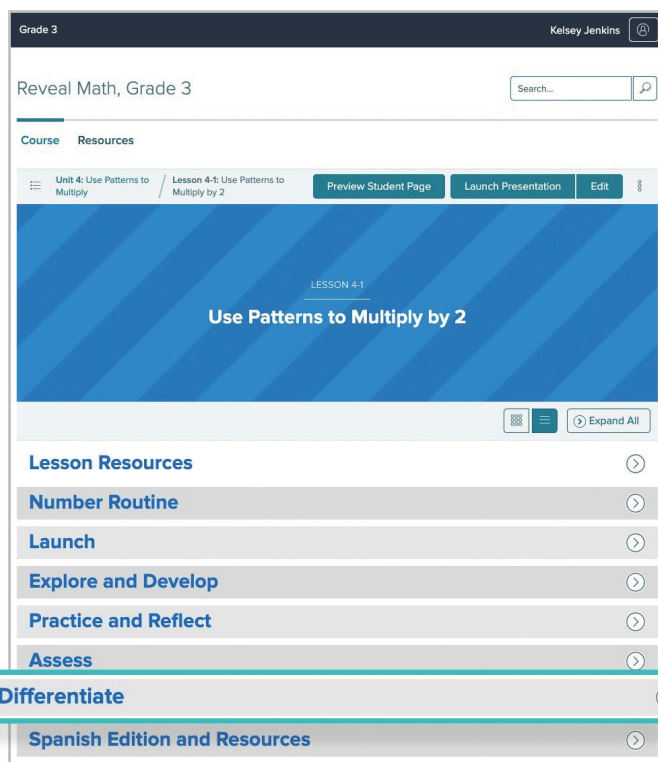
Grade 3

Kelsey Jenkins

Reveal Math, Grade 3

Search...

Course Resources

Unit 4: Use Patterns to Multiply / Lesson 4-1: Use Patterns to Multiply by 2

Preview Student Page

Launch Presentation

Edit

LESSON 4-1

Use Patterns to Multiply by 2

Expand All

Lesson Resources

Number Routine

Launch

Explore and Develop

Practice and Reflect

Assess

Differentiate

Spanish Edition and Resources